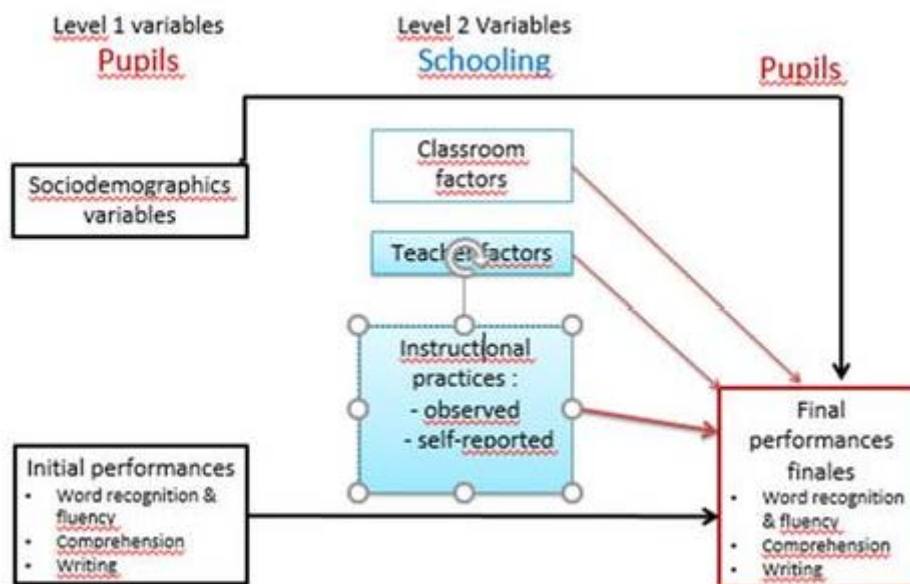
Level 1 variables
Pupils

Level 2 Variables
Schooling

Pupils

Sociodemographics variables

Classroom factors

Teacher factors

Instructional practices :
- observed
- self-reported

Initial performances
• Word recognition & fluency
• Comprehension
• Writing

Final performances finales
• Word recognition & fluency
• Comprehension
• Writing